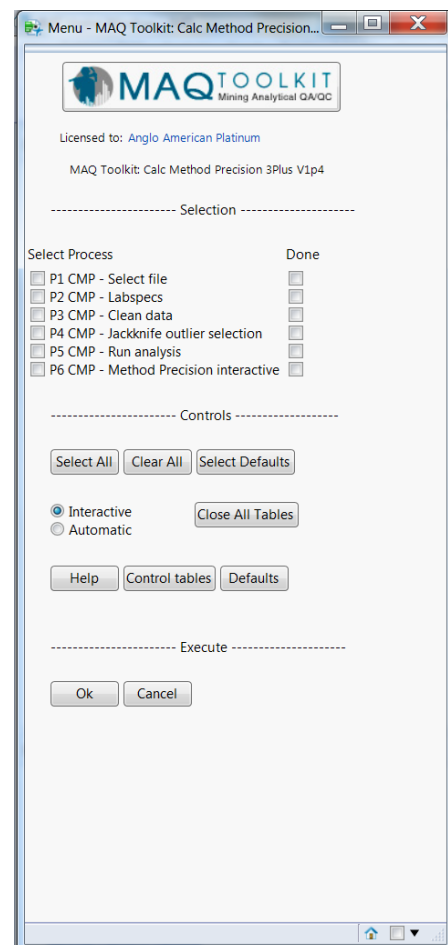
Menu - MAQ Toolkit: Calc Method Precision...

MAQ TOOLKIT
Mining Analytical QA/QC

Licensed to: Anglo American Platinum

MAQ Toolkit: Calc Method Precision 3Plus V1p4

----------------------- Selection ---------------------

Select Process

Done

P1 CMP - Select file
P2 CMP - Labspecs
P3 CMP - Clean data
P4 CMP - Jackknife outlier selection
P5 CMP - Run analysis
P6 CMP - Method Precision interactive

----------------------- Controls -------------------

Select All
Clear All
Select Defaults

Interactive
Automatic

Close All Tables

Help
Control tables
Defaults

----------------------- Execute ---------------------

Ok
Cancel